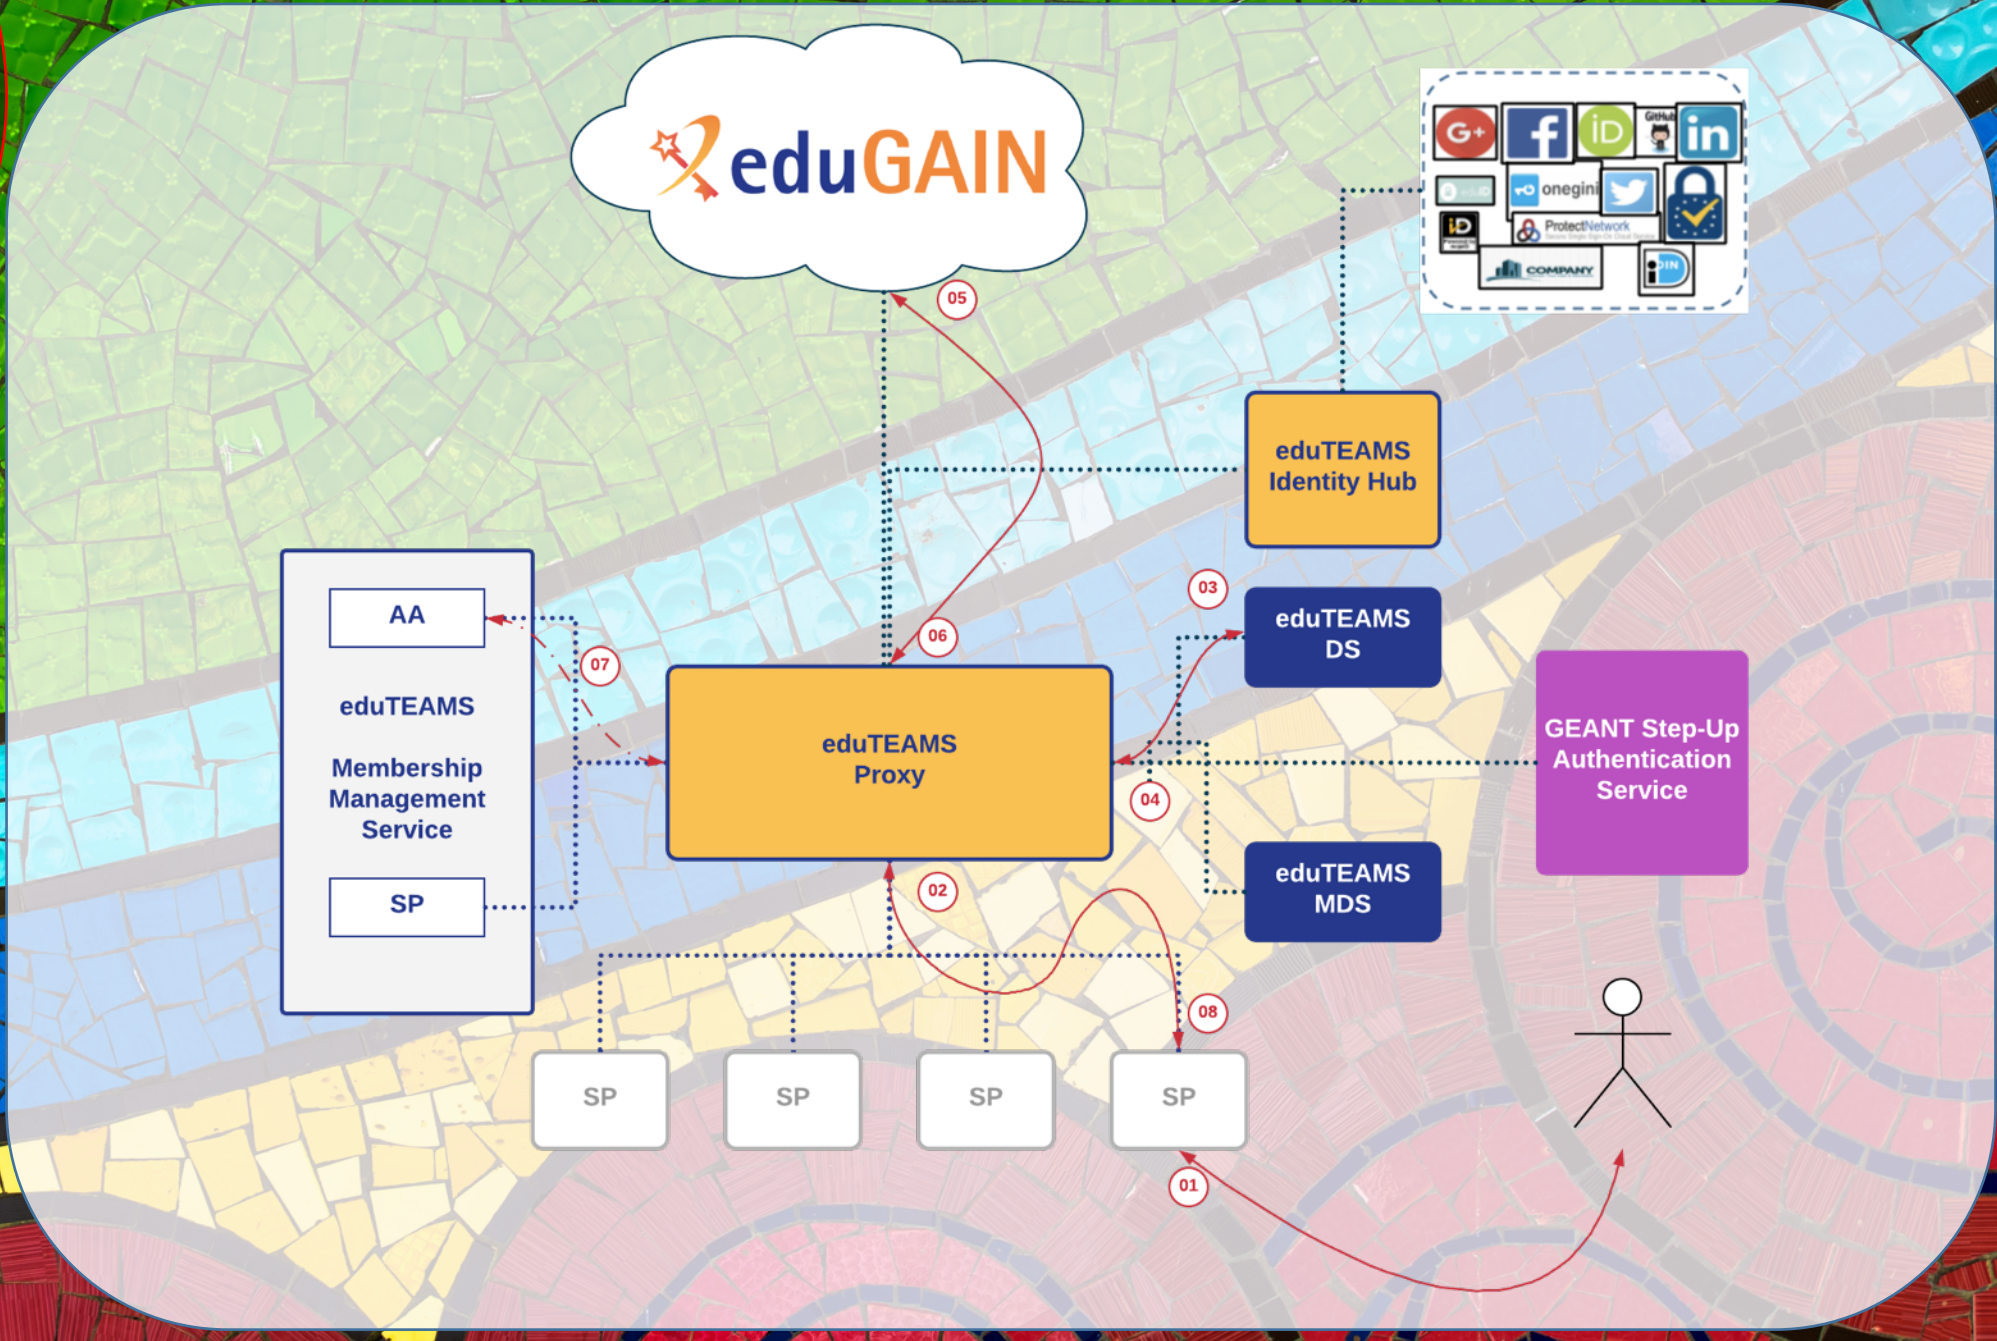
eduGAIN

05

G+
iD
GitHub
in
onegini
ProtectNetwork
iD
COMPANY
iDIN

eduTEAMS Identity Hub

AA

07

eduTEAMS

Membership Management Service

SP

06

03

eduTEAMS DS

eduTEAMS Proxy

04

GEANT Step-Up Authentication Service

02

eduTEAMS MDS

08

SP

SP

SP

SP

01